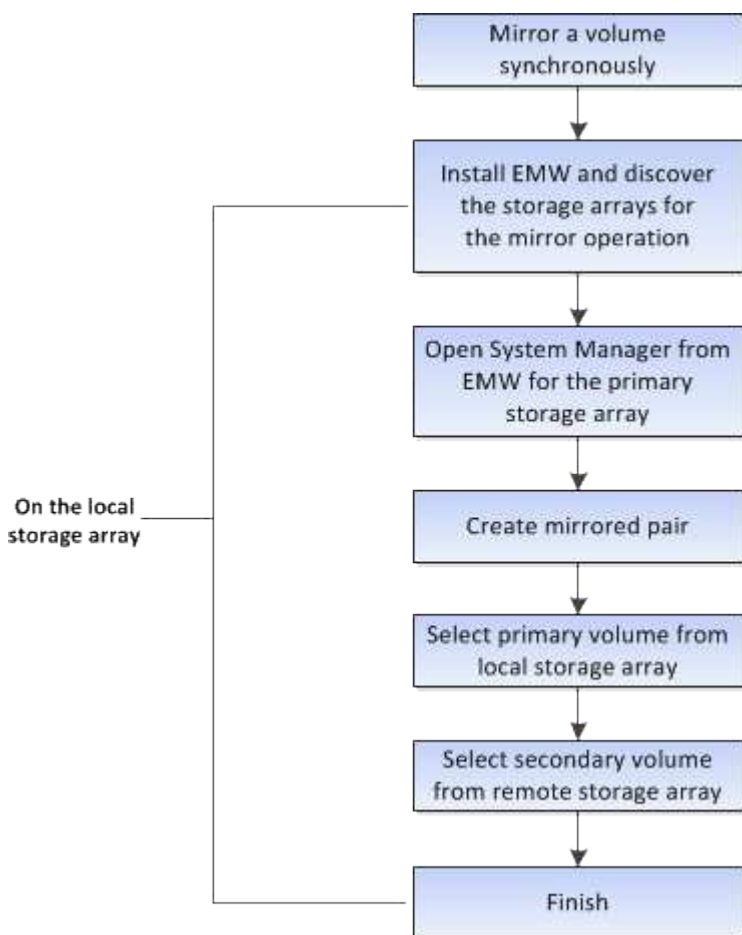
Mirror a volume synchronously

Install EMW and discover the storage arrays for the mirror operation

Open System Manager from EMW for the primary storage array

Create mirrored pair

Select primary volume from local storage array

Select secondary volume from remote storage array

Finish

On the local storage array